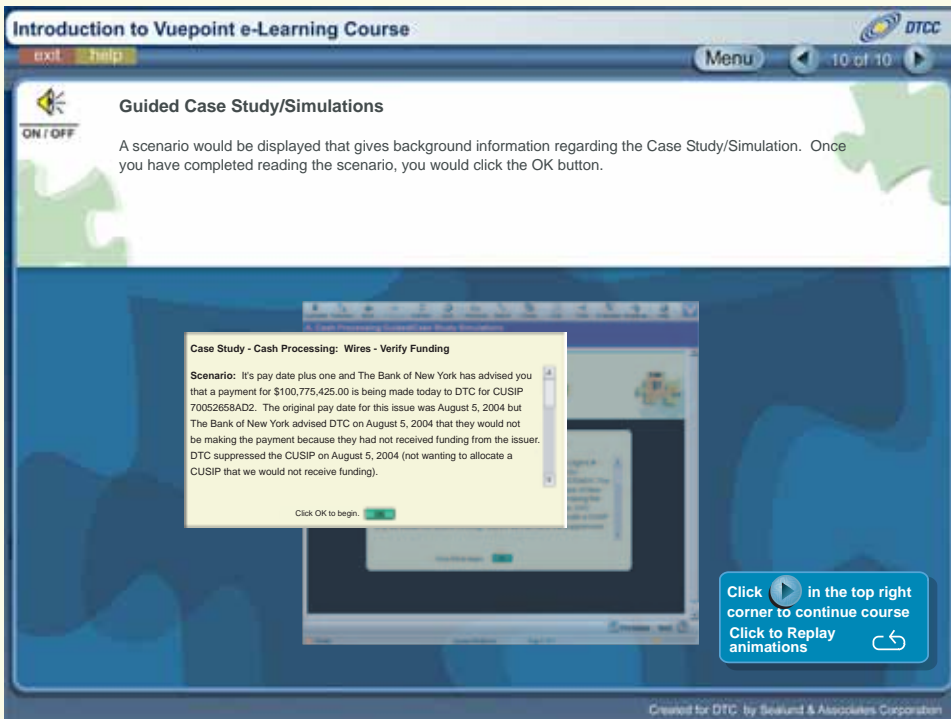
Introduction to Vuepoint e-Learning Course

DTCC

exit help

Menu

10 of 10

ON / OFF

Guided Case Study/Simulations

A scenario would be displayed that gives background information regarding the Case Study/Simulation. Once you have completed reading the scenario, you would click the OK button.

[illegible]

Case Study - Cash Processing: Wires - Verify Funding

Scenario: It's pay date plus one and The Bank of new York has advised you that a payment for $100,775,425.00 is being made today to DTC for CUSIP 70052658AD2. The original pay date for this issue was August 5, 2004 but The Bank of New York advised DTC on August 5, 2004 that they would not be making the payment because they had not received funding from the issuer. DTC suppressed the CUSIP on August 5, 2004 (not wanting to allocate a CUSIP that we would not receive funding).

Click OK to begin. OK

Click in the top right corner to continue course

Click to Replay animations

Created for DTC by Sealund & Associates Corporation